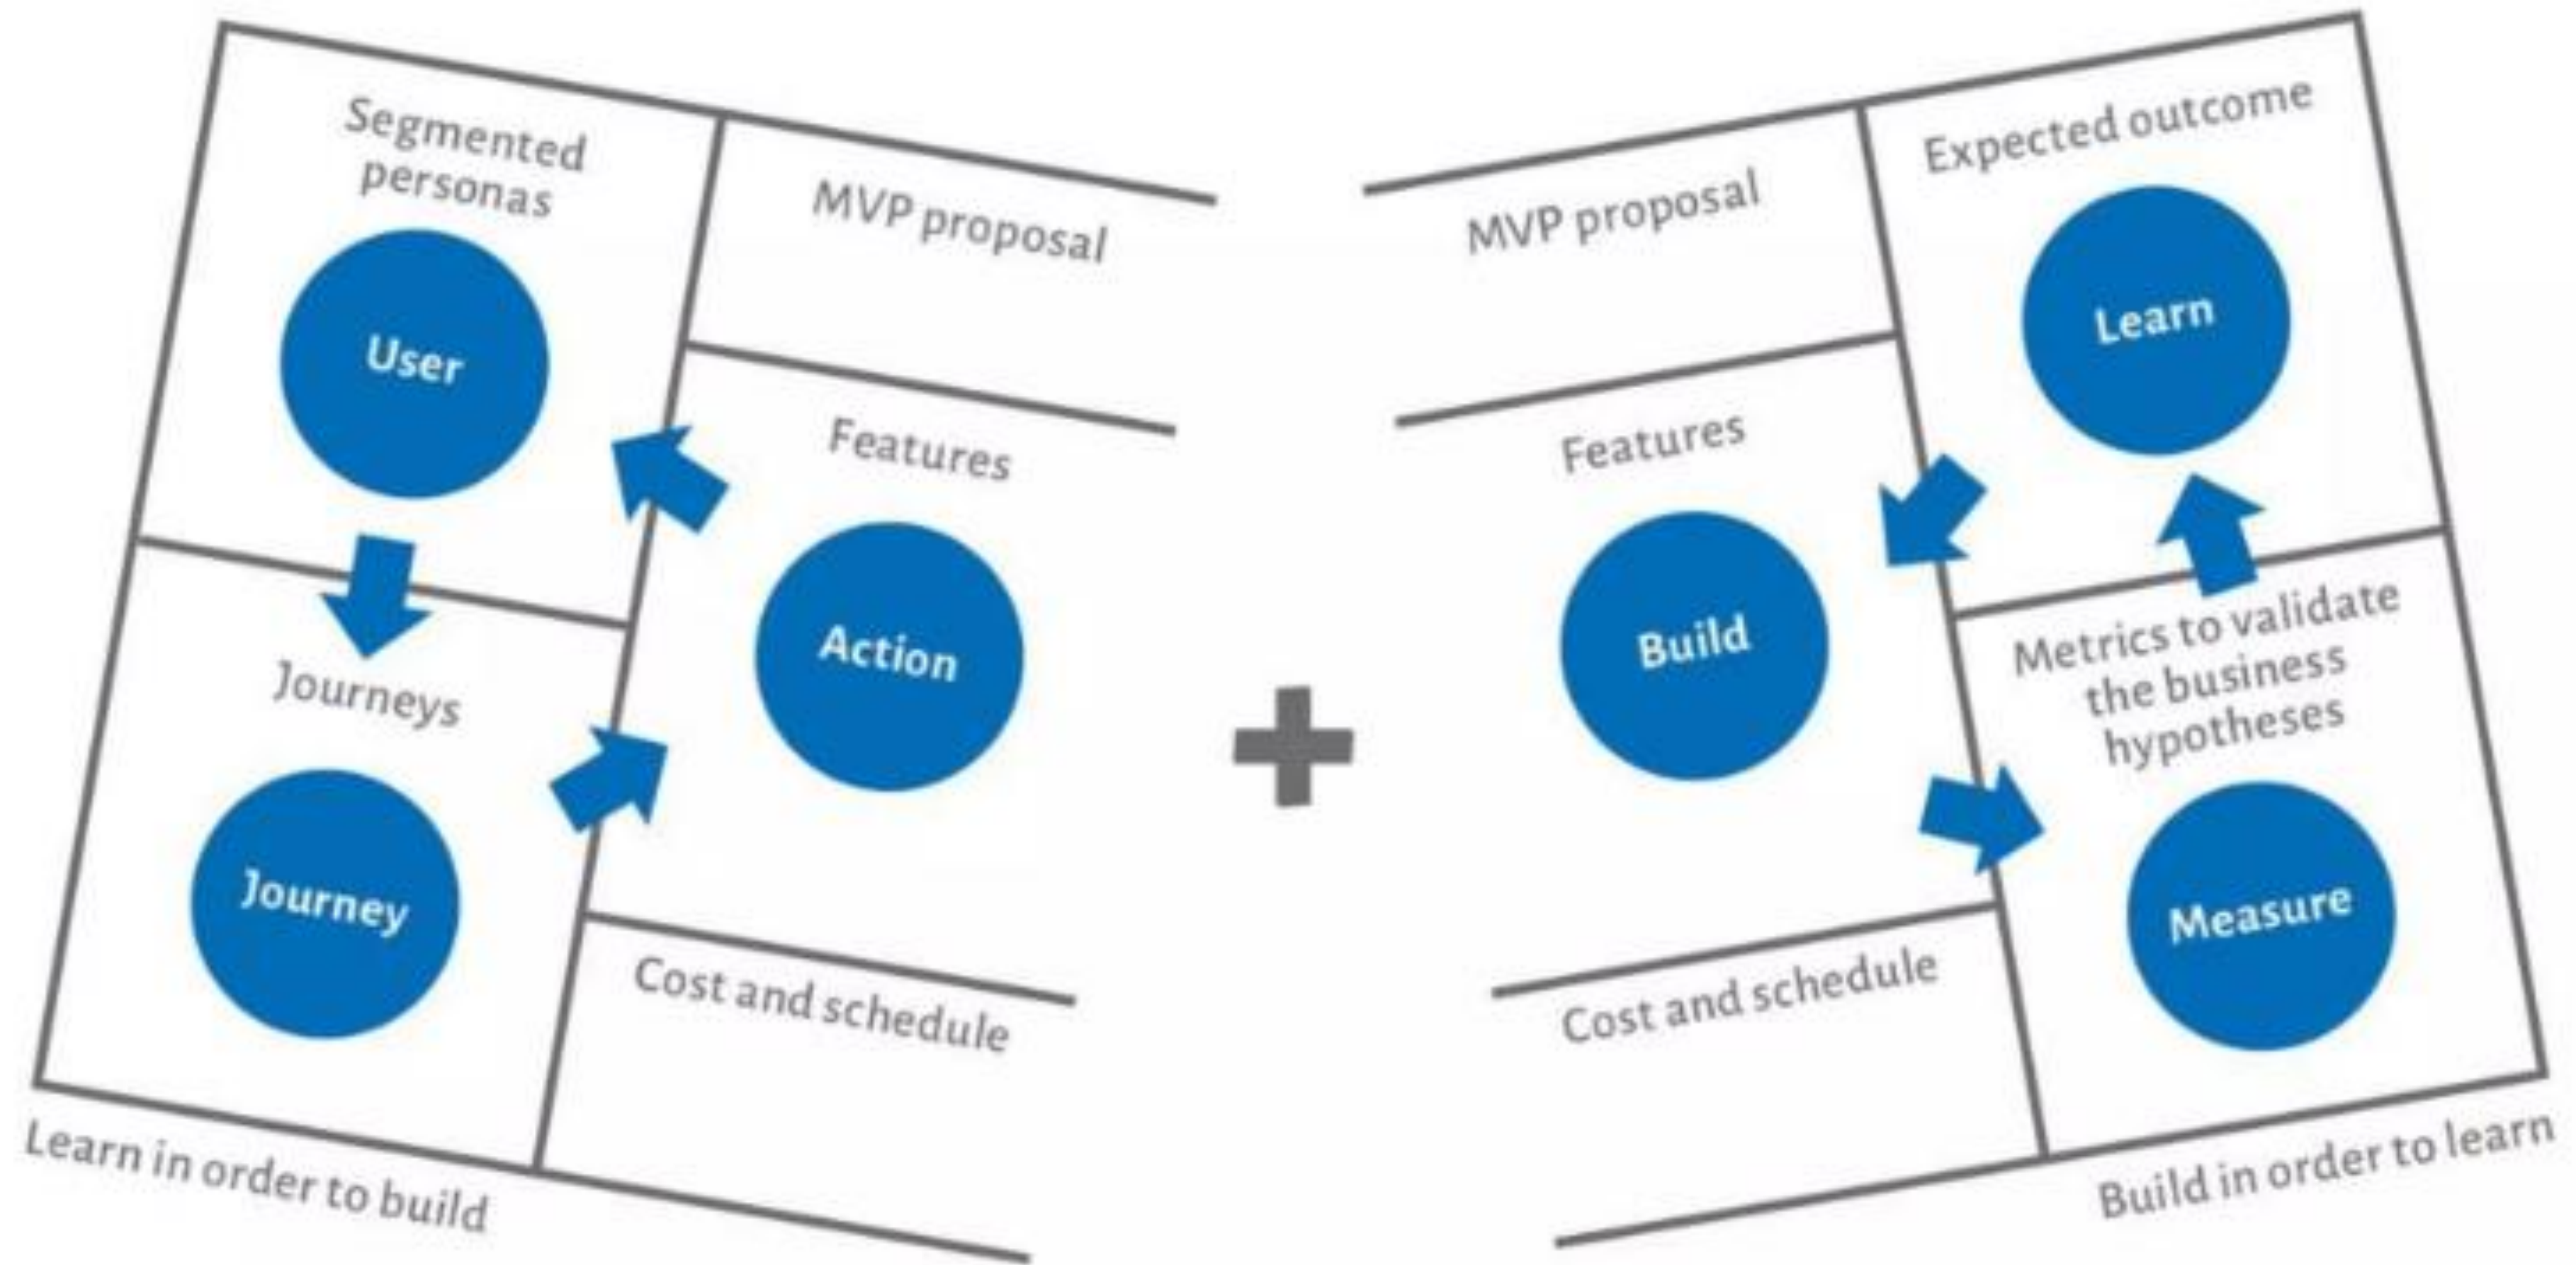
Segmented personas

User

Journeys

Journey

MVP proposal

Features

Action

Cost and schedule

Learn in order to build

MVP proposal

Features

Build

Cost and schedule

Expected outcome

Learn

Metrics to validate the business hypotheses

Measure

Build in order to learn